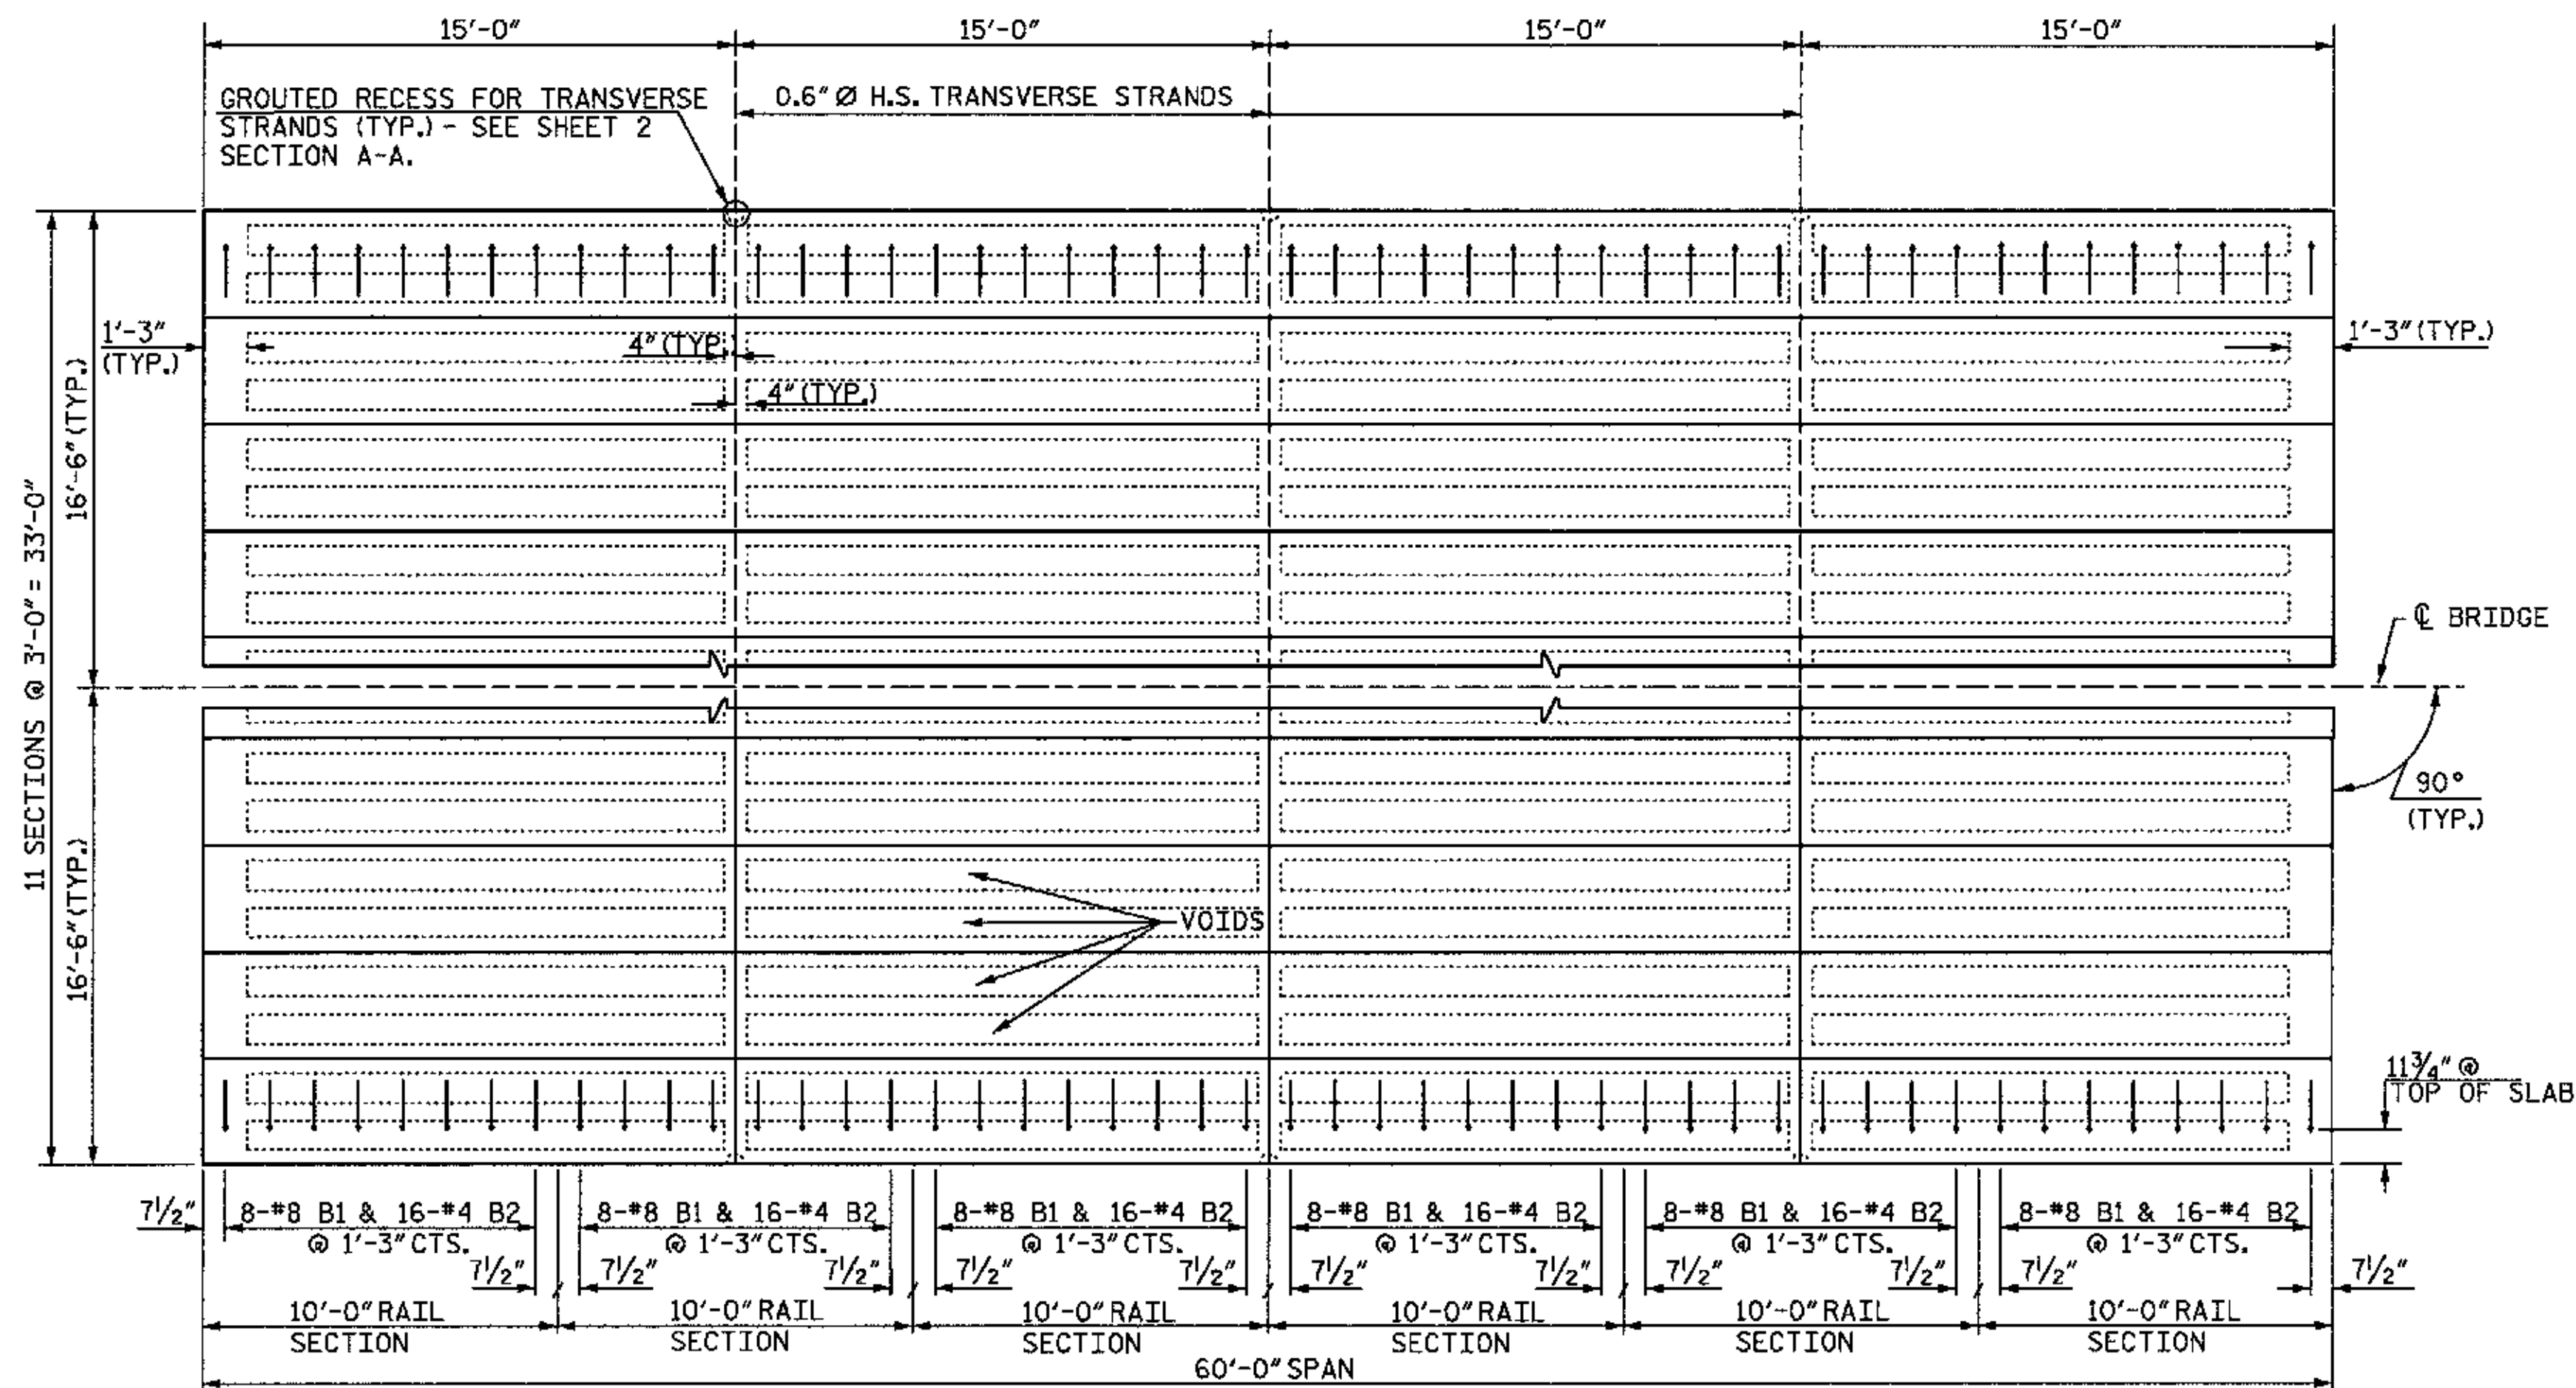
15′-0″ 15′-0″ 15′-0″ 15′-0″

GROUTED RECESS FOR TRANSVERSE STRANDS (TYP.) - SEE SHEET 2 SECTION A-A.

0.6″ Ø H.S. TRANSVERSE STRANDS

1′-3″ (TYP.)

4″(TYP.)

4″(TYP.)

1′-3″(TYP.)

16′-6″(TYP.)

11 SECTIONS @ 3′-0″ = 33′-0″

℄ BRIDGE

90° (TYP.)

16′-6″(TYP.)

VOIDS

$11\frac{3}{4}$″ @ TOP OF SLAB

$7\frac{1}{2}$″

8-#8 B1 & 16-#4 B2 @ 1′-3″ CTS.
$7\frac{1}{2}$″
10′-0″ RAIL SECTION

8-#8 B1 & 16-#4 B2 @ 1′-3″ CTS.
$7\frac{1}{2}$″ $7\frac{1}{2}$″
10′-0″ RAIL SECTION

8-#8 B1 & 16-#4 B2 @ 1′-3″ CTS.
$7\frac{1}{2}$″ $7\frac{1}{2}$″
10′-0″ RAIL SECTION

8-#8 B1 & 16-#4 B2 @ 1′-3″ CTS.
$7\frac{1}{2}$″ $7\frac{1}{2}$″
10′-0″ RAIL SECTION

8-#8 B1 & 16-#4 B2 @ 1′-3″ CTS.
$7\frac{1}{2}$″ $7\frac{1}{2}$″
10′-0″ RAIL SECTION

8-#8 B1 & 16-#4 B2 @ 1′-3″ CTS.
$7\frac{1}{2}$″
10′-0″ RAIL SECTION

$7\frac{1}{2}$″

60′-0″ SPAN